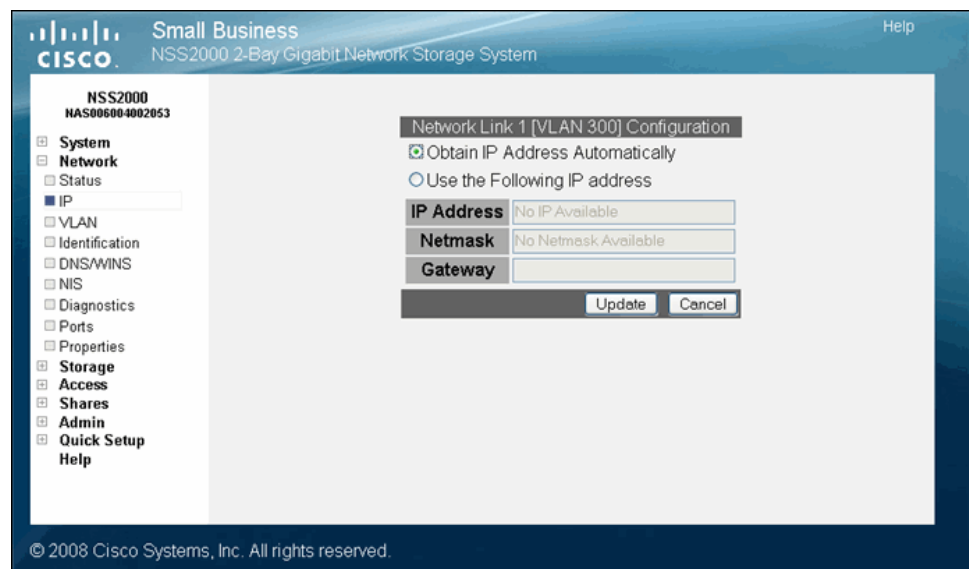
cisco

Small Business
NSS2000 2-Bay Gigabit Network Storage System

Help

NSS2000
NAS006004002053

System
Network
Status
IP
VLAN
Identification
DNS/WINS
NIS
Diagnostics
Ports
Properties
Storage
Access
Shares
Admin
Quick Setup
Help

Network Link 1 [VLAN 300] Configuration

Obtain IP Address Automatically

Use the Following IP address

| IP Address | No IP Available |
|---|---|
| Netmask | No Netmask Available |
| Gateway | |

Update Cancel

© 2008 Cisco Systems, Inc. All rights reserved.